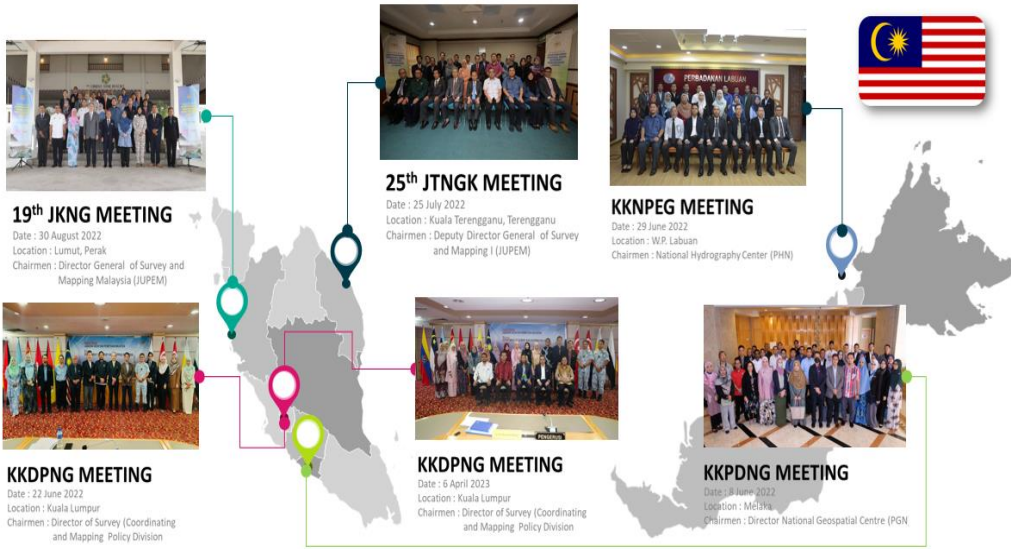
19$^{th}$ JKNG MEETING
Date : 30 August 2022
Location : Lumut, Perak
Chairmen : Director General of Survey and Mapping Malaysia (JUPEM)

25$^{th}$ JTNGK MEETING
Date : 25 July 2022
Location : Kuala Terengganu, Terengganu
Chairmen : Deputy Director General of Survey and Mapping I (JUPEM)

PERBADANAN LABUAN

KKNPEG MEETING
Date : 29 June 2022
Location : W.P. Labuan
Chairmen : National Hydrography Center (PHN)

KKDPNG MEETING
Date : 22 June 2022
Location : Kuala Lumpur
Chairmen : Director of Survey (Coordinating and Mapping Policy Division

PENGERUSI

KKDPNG MEETING
Date : 6 April 2023
Location : Kuala Lumpur
Chairmen : Director of Survey (Coordinating and Mapping Policy Division

KKPDNG MEETING
Date : 8 June 2022
Location : Melaka
Chairmen : Director National Geospatial Centre (PGN